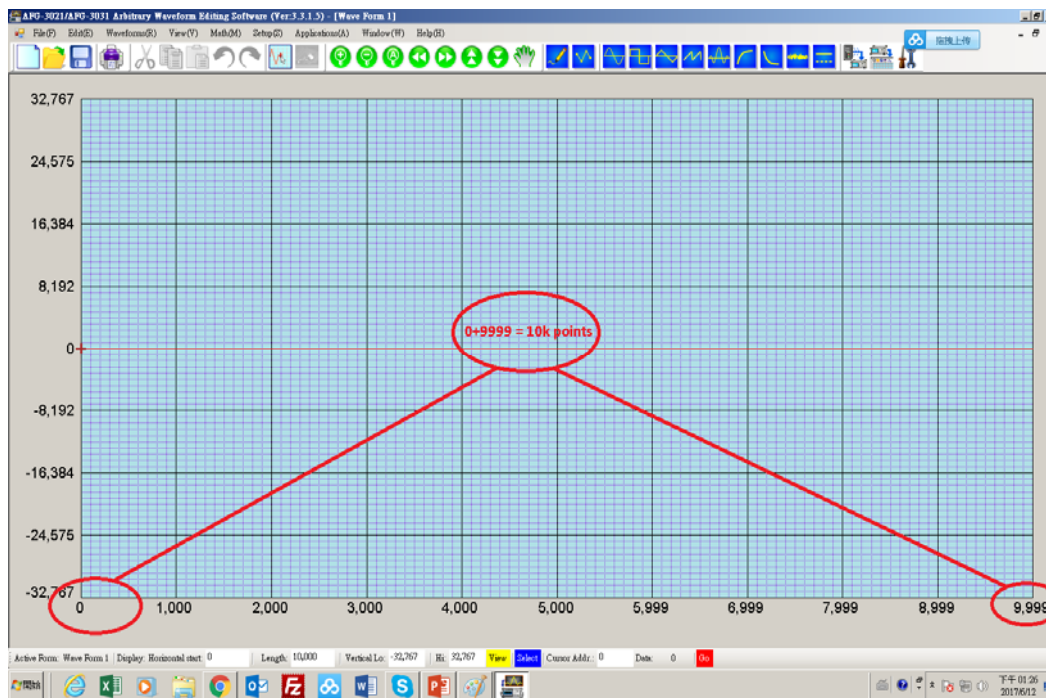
AFG-3021/AFG-3031 Arbitrary Waveform Editing Software (Ver:3.3.1.5) - [Wave Form 1]

File(F) Edit(E) Waveform(R) View(V) Math(M) Setup(S) Applications(A) Window(W) Help(H)

拖拽上传

32,767
24,575
16,384
8,192
0
-8,192
-16,384
-24,575
-32,767

0 1,000 2,000 3,000 4,000 5,000 5,999 6,999 7,999 8,999 9,999

0+9999 = 10k points

Active Form: Wave Form 1 | Display: Horizontal start: 0 Length: 10,000 Vertical Lo: -32,767 Hi: 32,767 View Select Cursor Addr.: 0 Data: 0 Go

開始

下午 01:26
2017/6/12